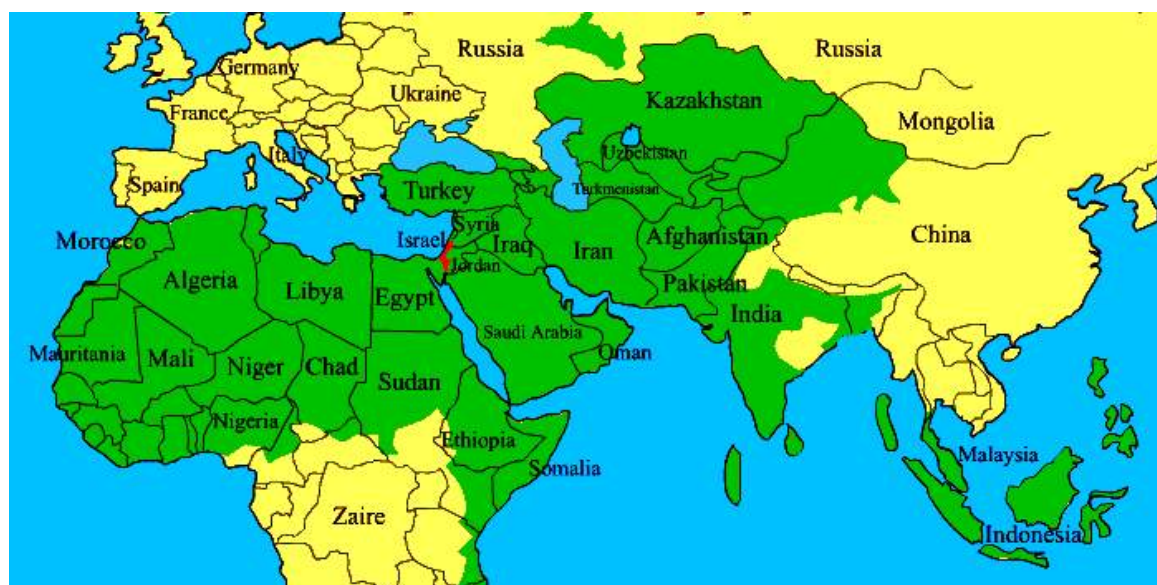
Russia
Russia
Germany
Ukraine
France
Kazakhstan
Mongolia
Italy
Uzbekistan
Spain
Turkey
Turkmenistan
Syria
Morocco
Israel
Iraq
Iran
Afghanistan
China
Jordan
Algeria
Libya
Egypt
Pakistan
India
Saudi Arabia
Oman
Mauritania
Mali
Niger
Chad
Sudan
Nigeria
Ethiopia
Malaysia
Somalia
Zaire
Indonesia